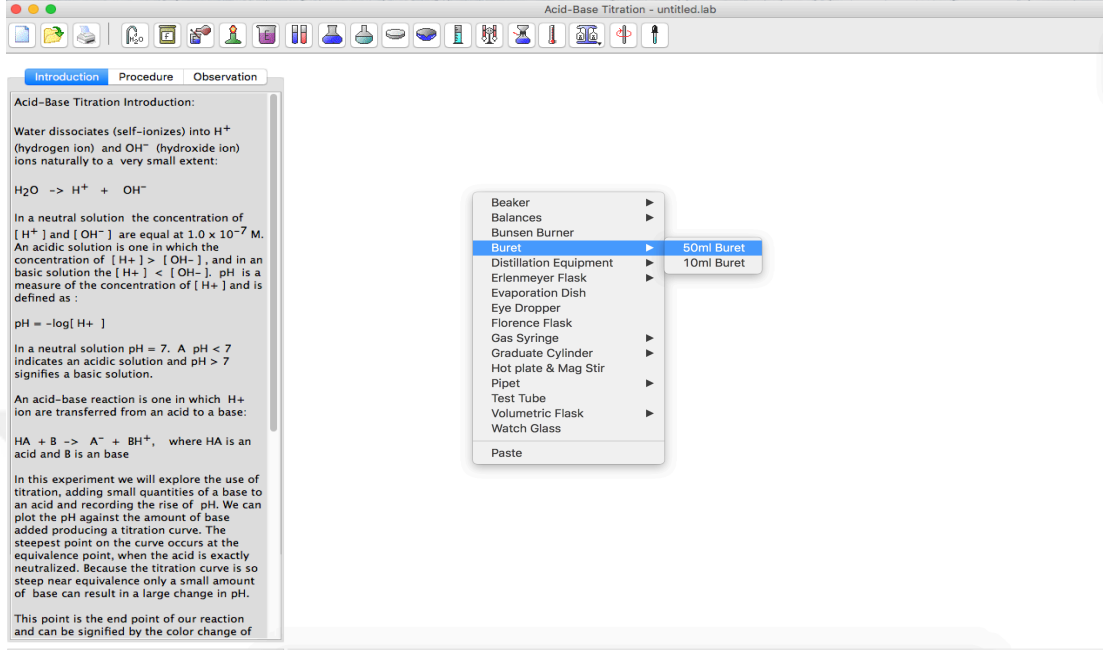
Acid-Base Titration - untitled.lab

Introduction | Procedure | Observation

Acid-Base Titration Introduction:

Water dissociates (self-ionizes) into $H^+$ (hydrogen ion) and $OH^-$ (hydroxide ion) ions naturally to a very small extent:

$H_2O$ -> $H^+$ + $OH^-$

In a neutral solution the concentration of [ $H^+$ ] and [ $OH^-$ ] are equal at $1.0 \times 10^{-7}$ M. An acidic solution is one in which the concentration of [ H+ ] > [ OH- ] , and in an basic solution the [ H+ ] < [ OH- ]. pH is a measure of the concentration of [ H+ ] and is defined as :

pH = -log[ H+ ]

In a neutral solution pH = 7. A pH < 7 indicates an acidic solution and pH > 7 signifies a basic solution.

An acid-base reaction is one in which H+ ion are transferred from an acid to a base:

HA + B -> $A^-$ + $BH^+$, where HA is an acid and B is an base

In this experiment we will explore the use of titration, adding small quantities of a base to an acid and recording the rise of pH. We can plot the pH against the amount of base added producing a titration curve. The steepest point on the curve occurs at the equivalence point, when the acid is exactly neutralized. Because the titration curve is so steep near equivalence only a small amount of base can result in a large change in pH.

This point is the end point of our reaction and can be signified by the color change of

Beaker
Balances
Bunsen Burner
Buret
Distillation Equipment
Erlenmeyer Flask
Evaporation Dish
Eye Dropper
Florence Flask
Gas Syringe
Graduate Cylinder
Hot plate & Mag Stir
Pipet
Test Tube
Volumetric Flask
Watch Glass
Paste

50ml Buret
10ml Buret